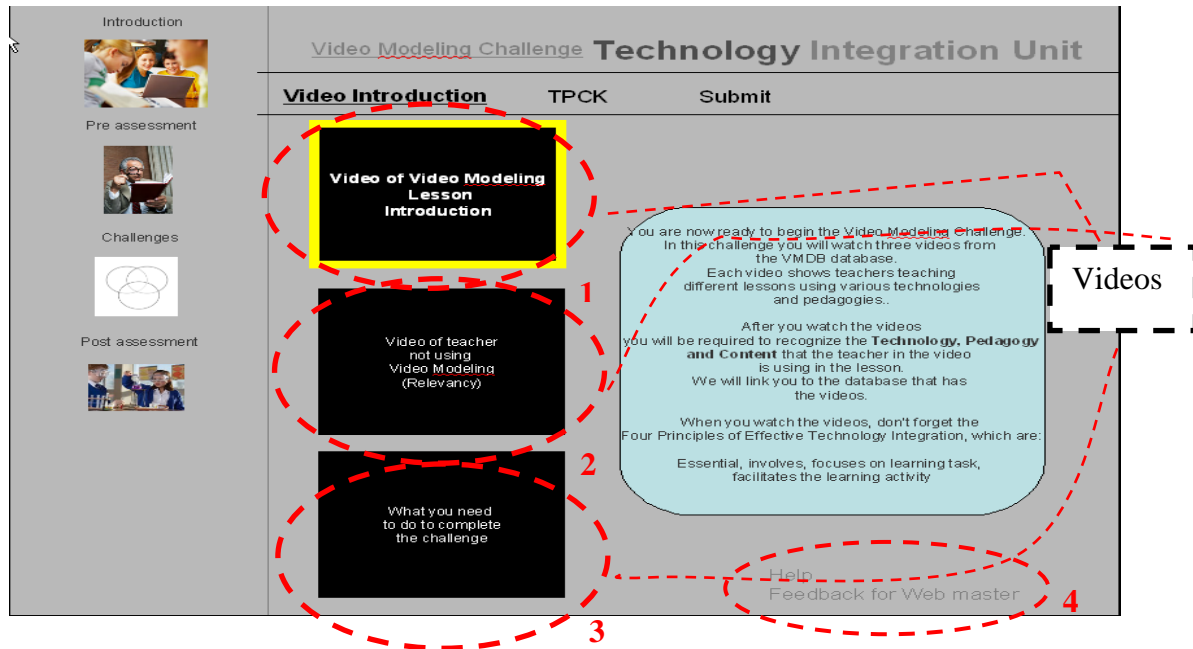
Introduction

Pre assessment

Challenges

Post assessment

Video Modeling Challenge Technology Integration Unit

Video Introduction TPCK Submit

Video of Video Modeling Lesson Introduction

Video of teacher not using Video Modeling (Relevancy)

What you need to do to complete the challenge

You are now ready to begin the Video Modeling Challenge. In this challenge you will watch three videos from the VMDB database. Each video shows teachers teaching different lessons using various technologies and pedagogies..

After you watch the videos you will be required to recognize the **Technology, Pedagogy and Content** that the teacher in the video is using in the lesson. We will link you to the database that has the videos.

When you watch the videos, don't forget the Four Principles of Effective Technology Integration, which are:

Essential, involves, focuses on learning task, facilitates the learning activity

Help
Feedback for Web master

Videos

1

2

3

4